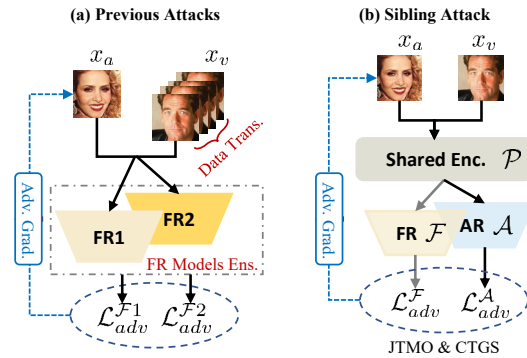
(a) Previous Attacks

$x_a$

$x_v$

Data Trans.

Adv. Grad.

FR1

FR2

FR Models Ens.

$\mathcal{L}_{adv}^{\mathcal{F}1}$ $\mathcal{L}_{adv}^{\mathcal{F}2}$

(b) Sibling Attack

$x_a$

$x_v$

Shared Enc. $\mathcal{P}$

Adv. Grad.

FR $\mathcal{F}$

AR $\mathcal{A}$

$\mathcal{L}_{adv}^{\mathcal{F}}$ $\mathcal{L}_{adv}^{\mathcal{A}}$

JTMO & CTGS